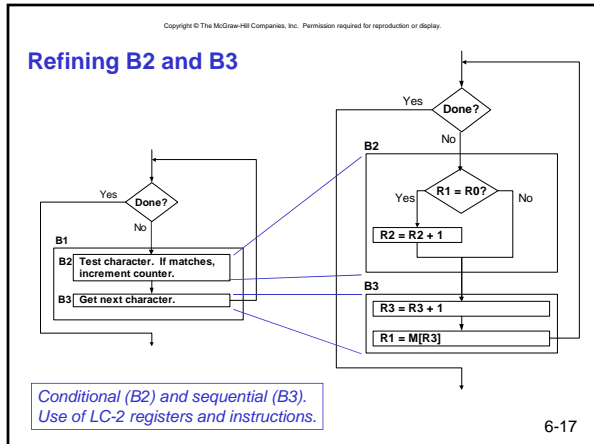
Copyright © The McGraw-Hill Companies, Inc. Permission required for reproduction or display.

Refining B2 and B3

Yes
Done?
No

B1
B2 Test character. If matches, increment counter.
B3 Get next character.

Yes
Done?
No

B2
R1 = R0?
Yes
No
R2 = R2 + 1

B3
R3 = R3 + 1
R1 = M[R3]

Conditional (B2) and sequential (B3). Use of LC-2 registers and instructions.

6-17